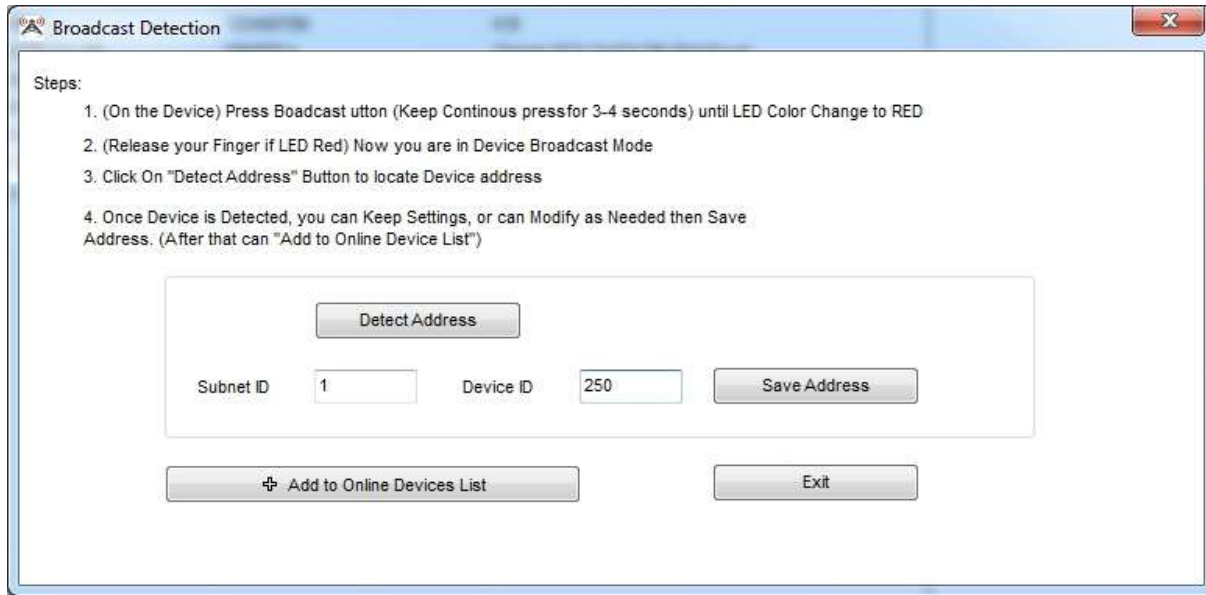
Broadcast Detection

Steps:

1. (On the Device) Press Boadcast utton (Keep Continous pressfor 3-4 seconds) until LED Color Change to RED

2. (Release your Finger if LED Red) Now you are in Device Broadcast Mode

3. Click On "Detect Address" Button to locate Device address

4. Once Device is Detected, you can Keep Settings, or can Modify as Needed then Save Address. (After that can "Add to Online Device List")

Detect Address

Subnet ID 1 Device ID 250 Save Address

Add to Online Devices List

Exit